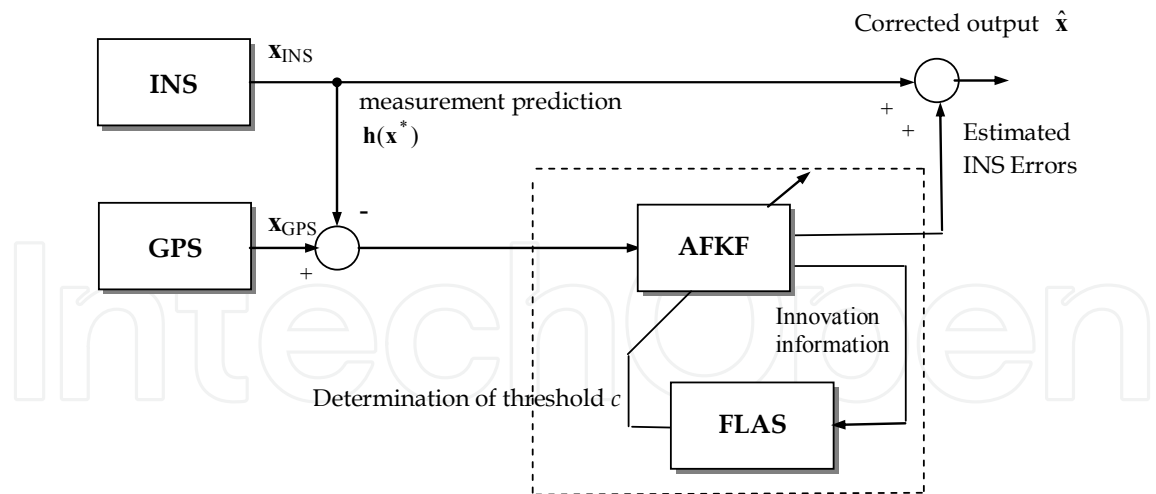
Corrected output $\hat{\mathbf{x}}$

$\mathbf{x}_{INS}$

INS

measurement prediction

$\mathbf{h}(\mathbf{x}^*)$

+

+

Estimated INS Errors

$\mathbf{x}_{GPS}$

-

GPS

+

AFKF

Innovation information

Determination of threshold $c$

FLAS

IntechOpen